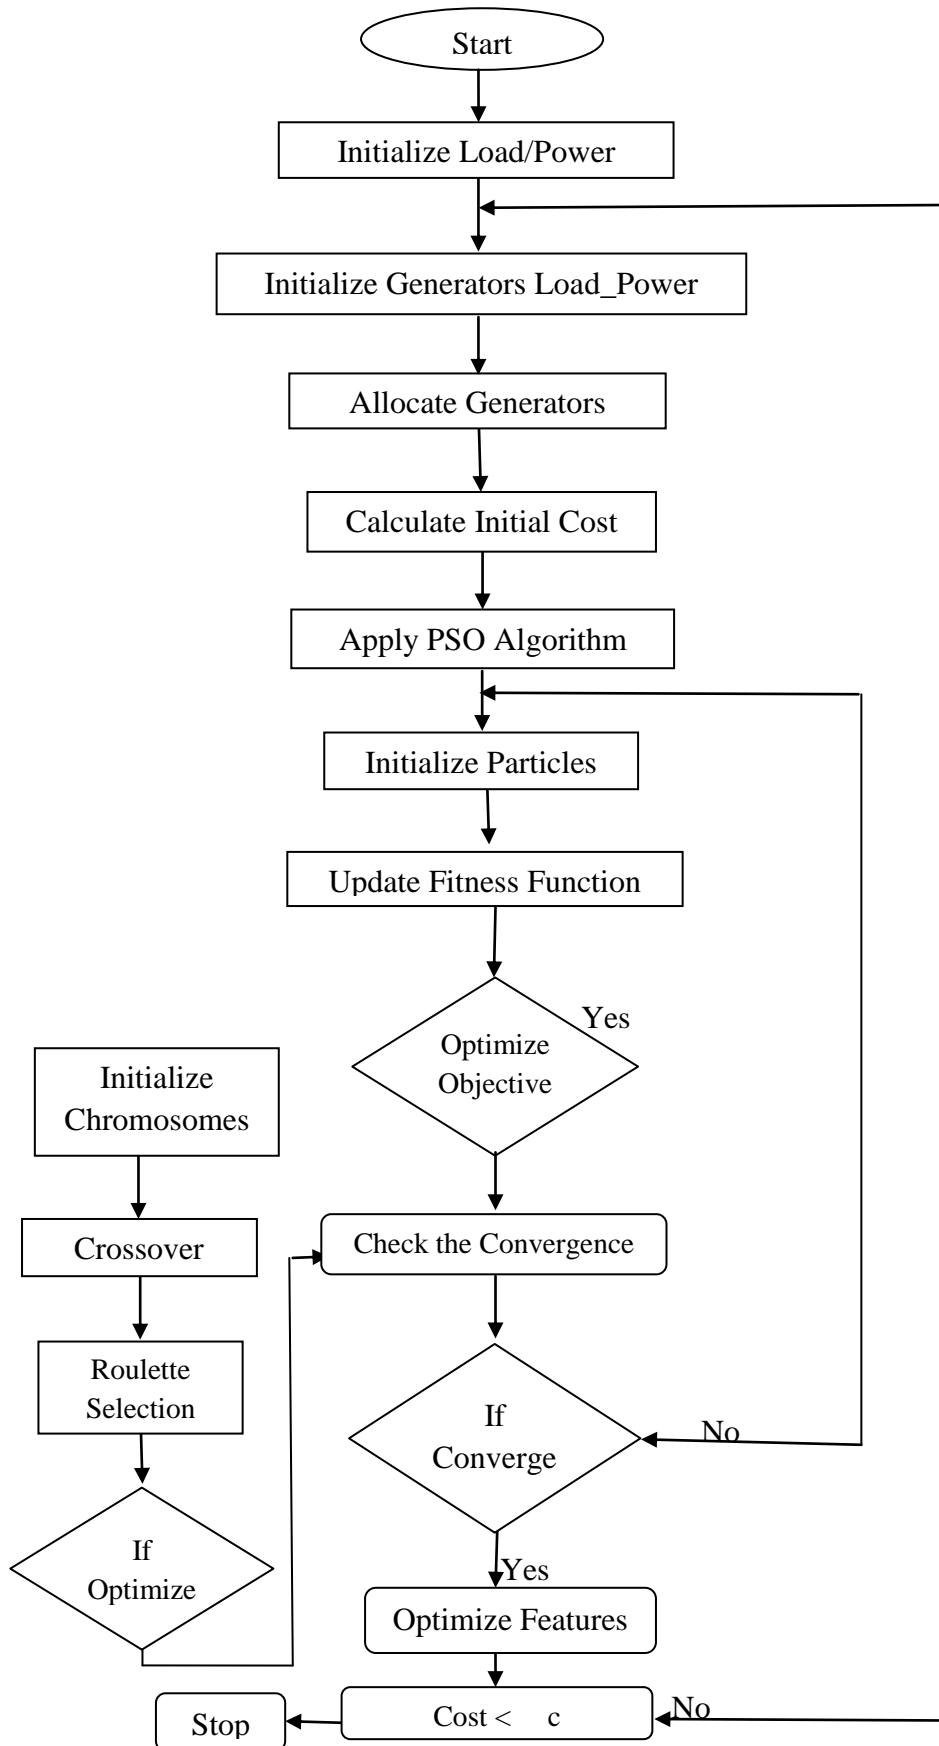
Start

Initialize Load/Power

Initialize Generators Load_Power

Allocate Generators

Calculate Initial Cost

Apply PSO Algorithm

Initialize Particles

Update Fitness Function

Optimize Objective

Yes

Initialize Chromosomes

Crossover

Roulette Selection

If Optimize

Check the Convergence

If Converge

No

Yes

Optimize Features

Cost < c

No

Stop